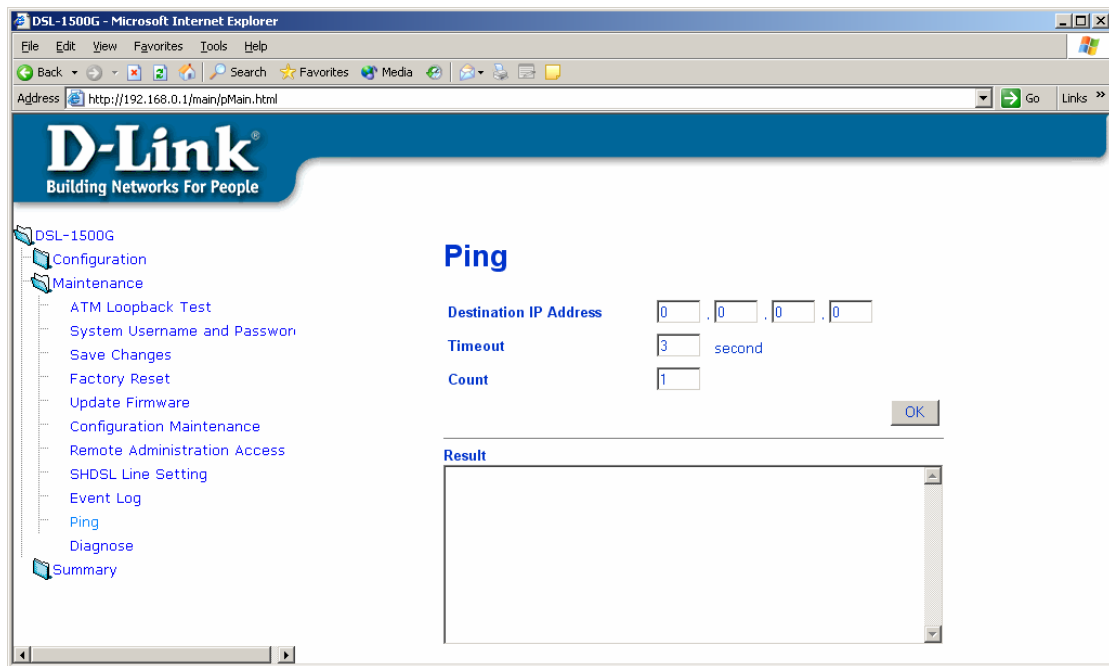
DSL-1500G - Microsoft Internet Explorer

File Edit View Favorites Tools Help

Back Search Favorites Media

Address http://192.168.0.1/main/pMain.html Go Links »

D-Link®
Building Networks For People

DSL-1500G
Configuration
Maintenance
ATM Loopback Test
System Username and Passwor
Save Changes
Factory Reset
Update Firmware
Configuration Maintenance
Remote Administration Access
SHDSL Line Setting
Event Log
Ping
Diagnose
Summary

Ping

Destination IP Address 0 . 0 . 0 . 0
Timeout 3 second
Count 1

OK

Result